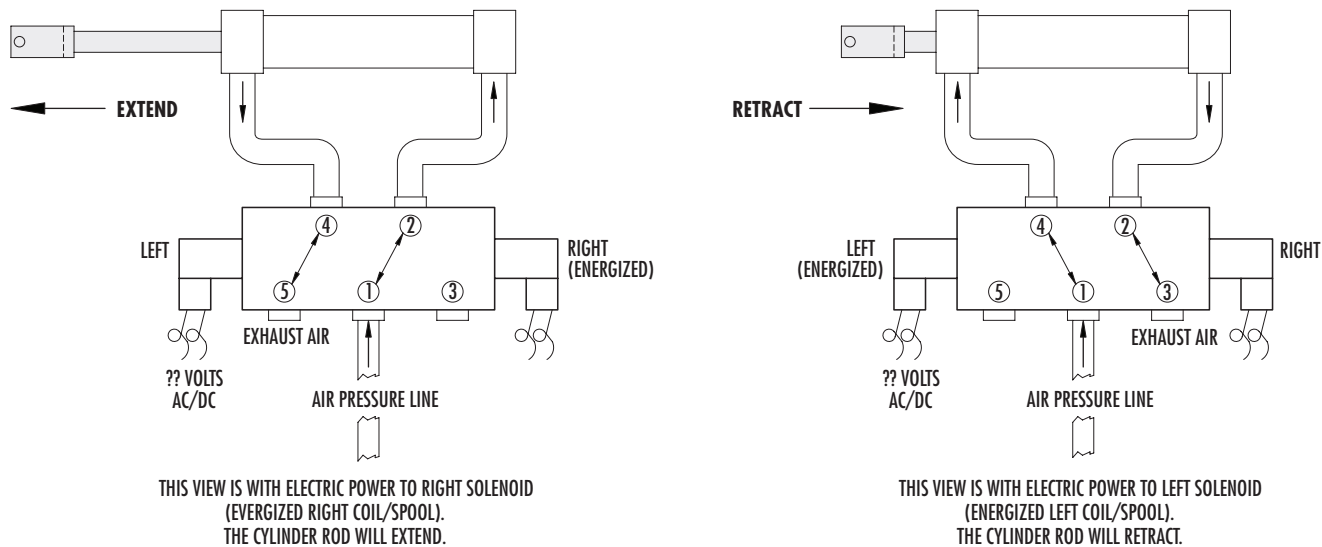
EXTEND

4 2

LEFT

RIGHT (ENERGIZED)

5 1 3

EXHAUST AIR

?? VOLTS AC/DC

AIR PRESSURE LINE

THIS VIEW IS WITH ELECTRIC POWER TO RIGHT SOLENOID (EVERGIZED RIGHT COIL/SPOOL). THE CYLINDER ROD WILL EXTEND.

RETRACT

4 2

LEFT (ENERGIZED)

RIGHT

5 1 3

EXHAUST AIR

?? VOLTS AC/DC

AIR PRESSURE LINE

THIS VIEW IS WITH ELECTRIC POWER TO LEFT SOLENOID (ENERGIZED LEFT COIL/SPOOL). THE CYLINDER ROD WILL RETRACT.